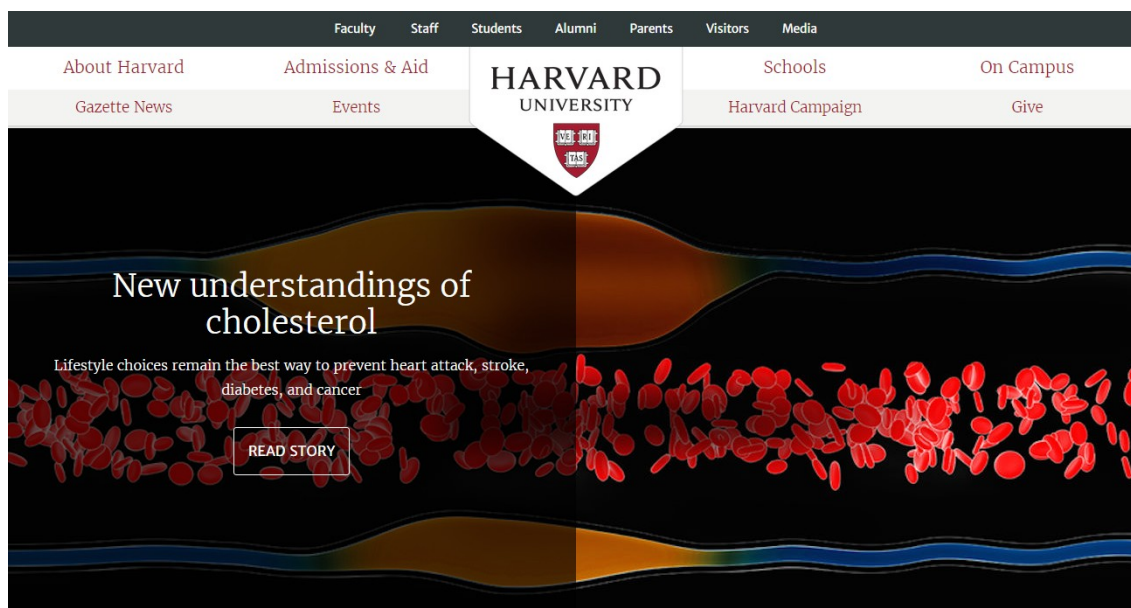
Faculty Staff Students Alumni Parents Visitors Media

About Harvard Admissions & Aid

HARVARD UNIVERSITY

VE RI TAS

Schools On Campus

Gazette News Events Harvard Campaign Give

New understandings of cholesterol

Lifestyle choices remain the best way to prevent heart attack, stroke, diabetes, and cancer

READ STORY